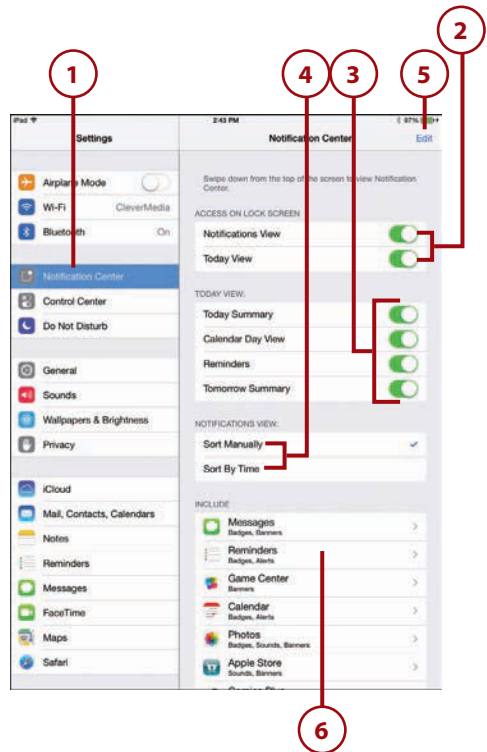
1

4

3

5

2

iPad

2:43 PM

87%

Settings

Notification Center

Edit

Airplane Mode

Wi-Fi

CleverMedia

Bluetooth

On

Notification Center

Control Center

Do Not Disturb

General

Sounds

Wallpapers & Brightness

Privacy

iCloud

Mail, Contacts, Calendars

Notes

Reminders

Messages

FaceTime

Maps

Safari

Swipe down from the top of the screen to view Notification Center.

ACCESS ON LOCK SCREEN

Notifications View

Today View

TODAY VIEW:

Today Summary

Calendar Day View

Reminders

Tomorrow Summary

NOTIFICATIONS VIEW:

Sort Manually

Sort By Time

INCLUDE

Messages
Badges, Banners

Reminders
Badges, Alerts

Game Center
Banners

Calendar
Badges, Alerts

Photos
Badges, Sounds, Banners

Apple Store
Sounds, Banners

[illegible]

6